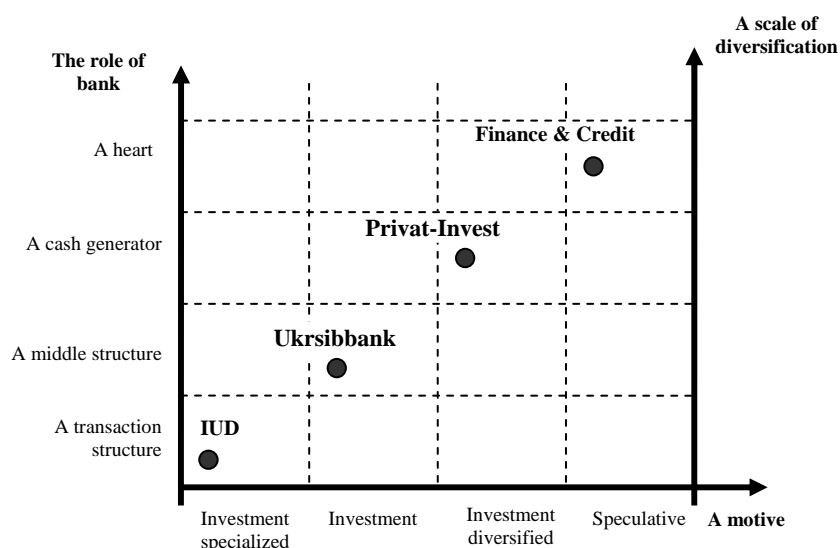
The role of bank

A scale of diversification

A heart

A cash generator

A middle structure

A transaction structure

Finance & Credit

Privat-Invest

Ukrsibbank

IUD

Investment specialized

Investment

Investment diversified

Speculative

A motive